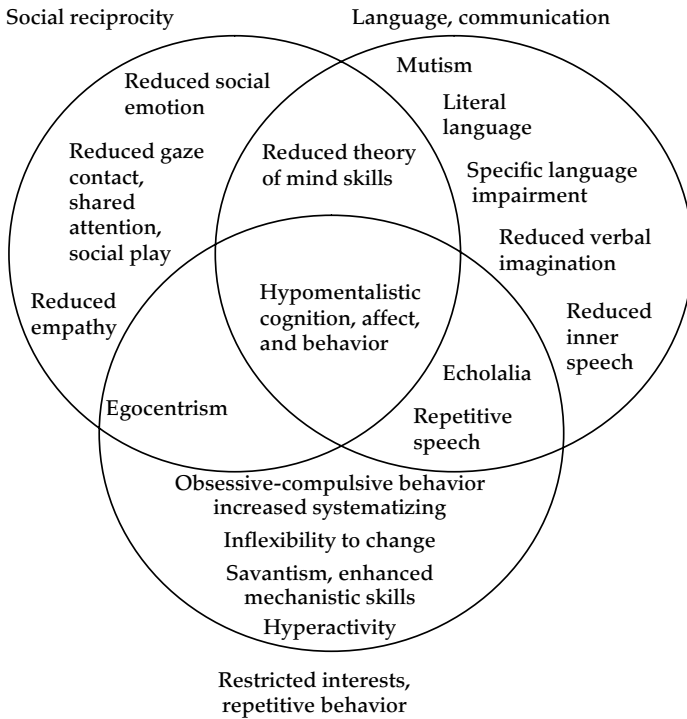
Social reciprocity

Language, communication

Reduced social emotion

Reduced gaze contact, shared attention, social play

Reduced empathy

Reduced theory of mind skills

Mutism

Literal language

Specific language impairment

Reduced verbal imagination

Reduced inner speech

Hypomentalistic cognition, affect, and behavior

Egocentrism

Echolalia

Repetitive speech

Obsessive-compulsive behavior increased systematizing

Inflexibility to change

Savantism, enhanced mechanistic skills

Hyperactivity

Restricted interests, repetitive behavior